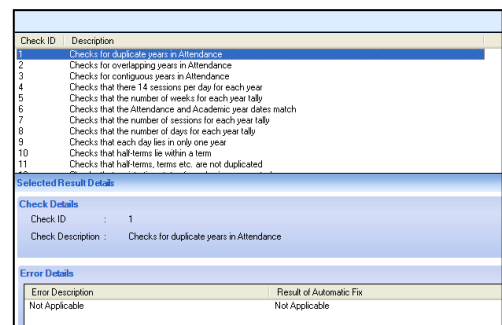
| Check ID | Description |
|---|---|
| 1 | Checks for duplicate years in Attendance |
| 2 | Checks for overlapping years in Attendance |
| 3 | Checks for contiguous years in Attendance |
| 4 | Checks that there 14 sessions per day for each year |
| 5 | Checks that the number of weeks for each year tally |
| 6 | Checks that the Attendance and Academic year dates match |
| 7 | Checks that the number of sessions for each year tally |
| 8 | Checks that the number of days for each year tally |
| 9 | Checks that each day lies in only one year |
| 10 | Checks that half-terms lie within a term |
| 11 | Checks that half-terms, terms etc. are not duplicated |
| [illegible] | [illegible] |

Selected Result Details

Check Details

Check ID : 1

Check Description : Checks for duplicate years in Attendance

Error Details

| Error Description | Result of Automatic Fix |
|---|---|
| Not Applicable | Not Applicable |